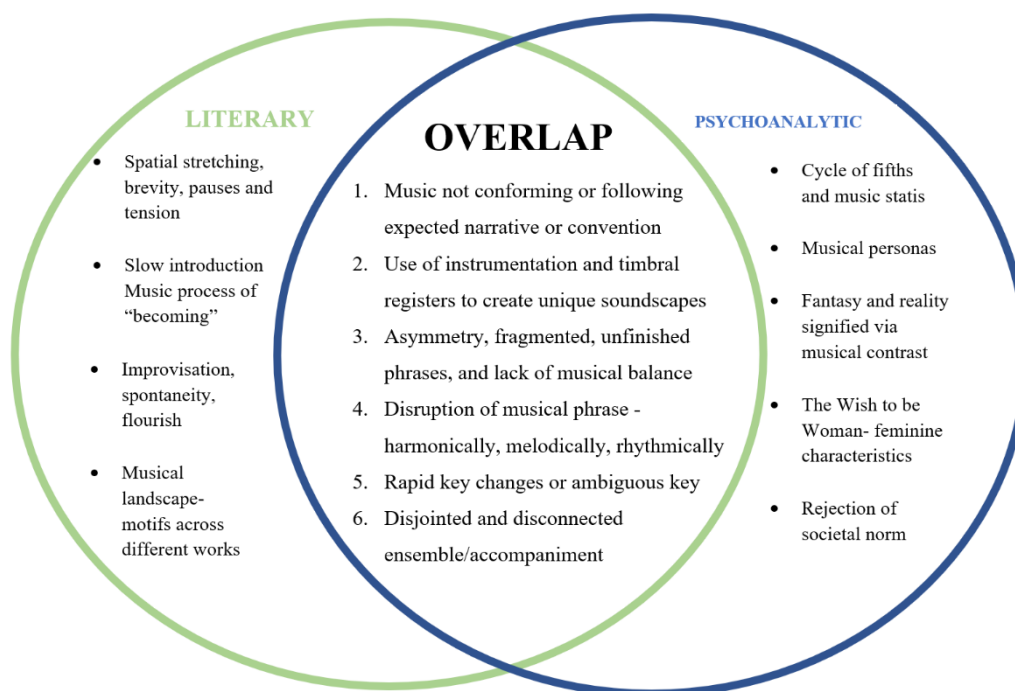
LITERARY

- Spatial stretching, brevity, pauses and tension
- Slow introduction Music process of "becoming"
- Improvisation, spontaneity, flourish
- Musical landscape-motifs across different works

OVERLAP

1. Music not conforming or following expected narrative or convention
2. Use of instrumentation and timbral registers to create unique soundscapes
3. Asymmetry, fragmented, unfinished phrases, and lack of musical balance
4. Disruption of musical phrase - harmonically, melodically, rhythmically
5. Rapid key changes or ambiguous key
6. Disjointed and disconnected ensemble/accompaniment

PSYCHOANALYTIC

- Cycle of fifths and music statis
- Musical personas
- Fantasy and reality signified via musical contrast
- The Wish to be Woman- feminine characteristics
- Rejection of societal norm